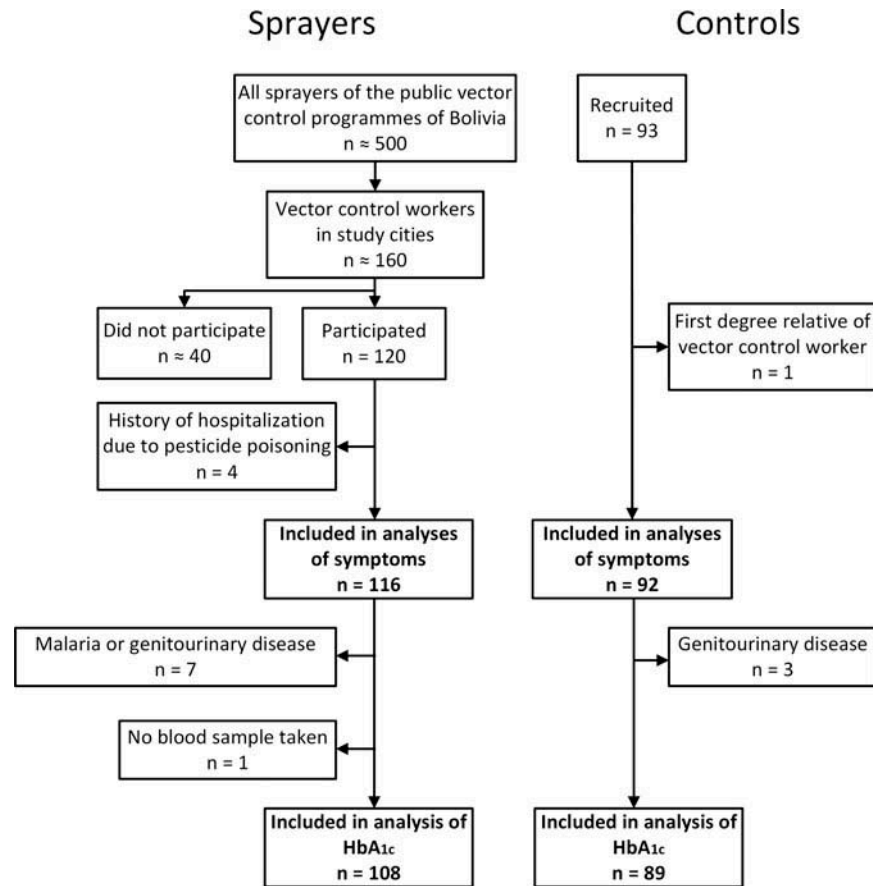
Sprayers

Controls

All sprayers of the public vector control programmes of Bolivia
n ≈ 500

Vector control workers in study cities
n ≈ 160

Did not participate
n ≈ 40

Participated
n = 120

History of hospitalization due to pesticide poisoning
n = 4

**Included in analyses of symptoms**
**n = 116**

Malaria or genitourinary disease
n = 7

No blood sample taken
n = 1

**Included in analysis of HbA$_{1c}$**
**n = 108**

Recruited
n = 93

First degree relative of vector control worker
n = 1

**Included in analyses of symptoms**
**n = 92**

Genitourinary disease
n = 3

**Included in analysis of HbA$_{1c}$**
**n = 89**